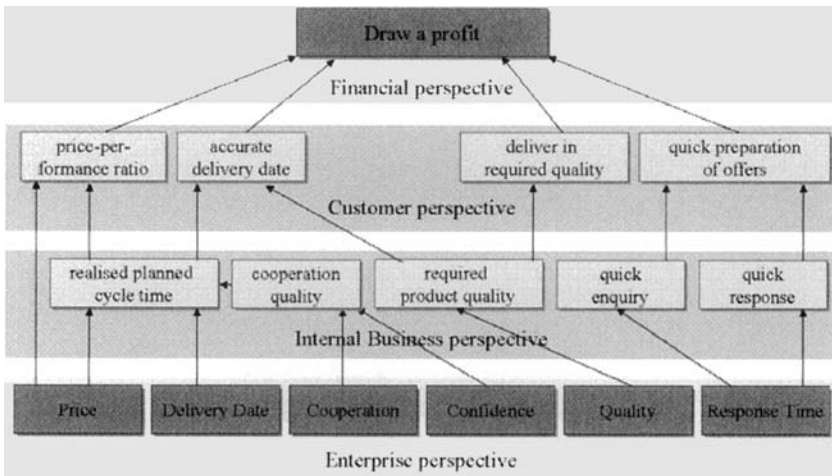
Draw a profit

Financial perspective

price-performance ratio

accurate delivery date

deliver in required quality

quick preparation of offers

Customer perspective

realised planned cycle time

cooperation quality

required product quality

quick enquiry

quick response

Internal Business perspective

Price

Delivery Date

Cooperation

Confidence

Quality

Response Time

Enterprise perspective